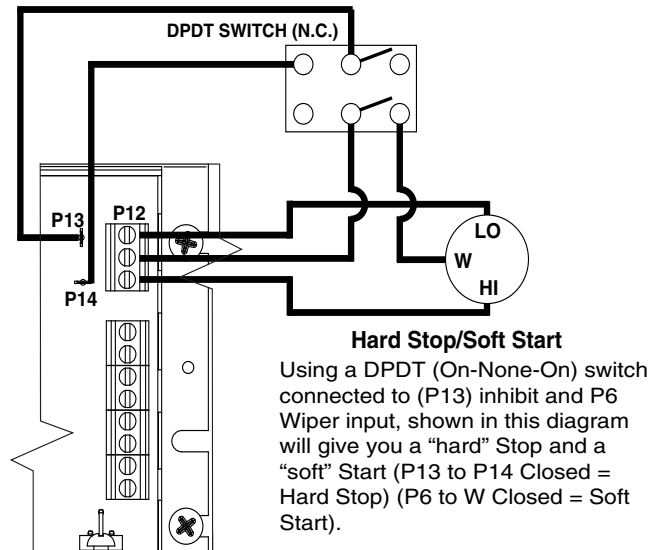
DPDT SWITCH (N.C.)

P13

P12

P14

LO

W

HI

Hard Stop/Soft Start

Using a DPDT (On-None-On) switch connected to (P13) inhibit and P6 Wiper input, shown in this diagram will give you a “hard” Stop and a “soft” Start (P13 to P14 Closed = Hard Stop) (P6 to W Closed = Soft Start).